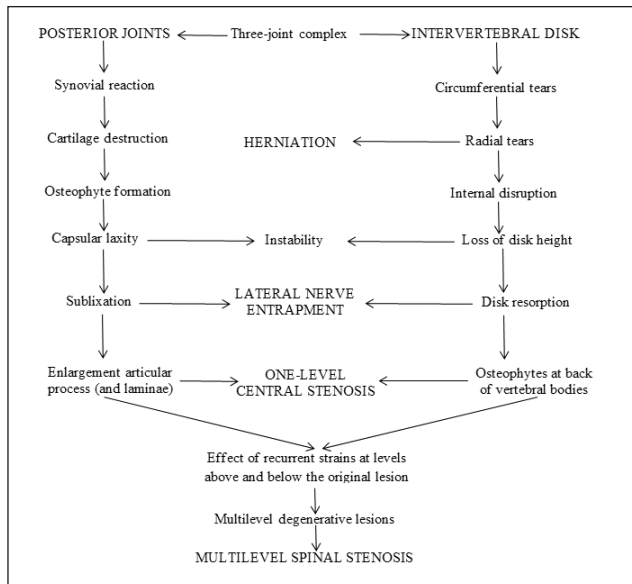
POSTERIOR JOINTS

Three-joint complex

INTERVERTEBRAL DISK

Synovial reaction

Cartilage destruction

Osteophyte formation

Capsular laxity

Sublixation

Enlargement articular process (and laminae)

Circumferential tears

Radial tears

Internal disruption

Loss of disk height

Disk resorption

Osteophytes at back of vertebral bodies

HERNIATION

Instability

LATERAL NERVE ENTRAPMENT

ONE-LEVEL CENTRAL STENOSIS

Effect of recurrent strains at levels above and below the original lesion

Multilevel degenerative lesions

MULTILEVEL SPINAL STENOSIS